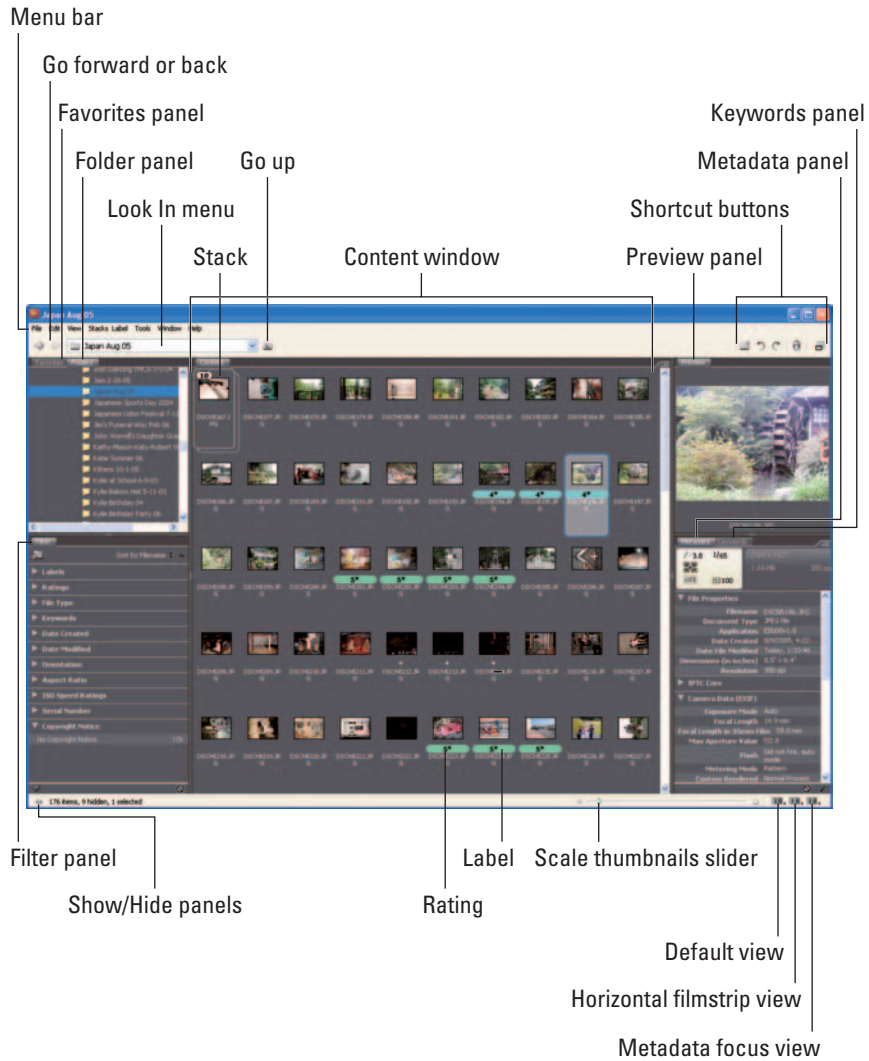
Menu bar

Go forward or back

Favorites panel

Folder panel

Go up

Look In menu

Stack

Content window

Keywords panel

Metadata panel

Shortcut buttons

Preview panel

Japan Aug 05

File Edit View Stacks Label Tools Window Help

Japan Aug 05

Japanese Sports Day 2004

Japanese Udon Festival

Kylie Summer 06

Kylie Birthday 04

Kylie Birthday Party 06

Sort by Filename

Labels

Ratings

File Type

Keywords

Date Created

Date Modified

Orientation

Aspect Ratio

ISO Speed Ratings

Serial Number

Copyright Notice

No Copyright Notice

File Properties

Filename

Document Type

Application

Date Created

Date File Modified

Dimensions (in inches)

Resolution

IPTC Core

Camera Data (EXIF)

Exposure Mode

Focal Length

Max Aperture Value

Flash

Metering Mode

Custom Rendered

176 items, 9 hidden, 1 selected

Filter panel

Show/Hide panels

Rating

Label

Scale thumbnails slider

Default view

Horizontal filmstrip view

Metadata focus view